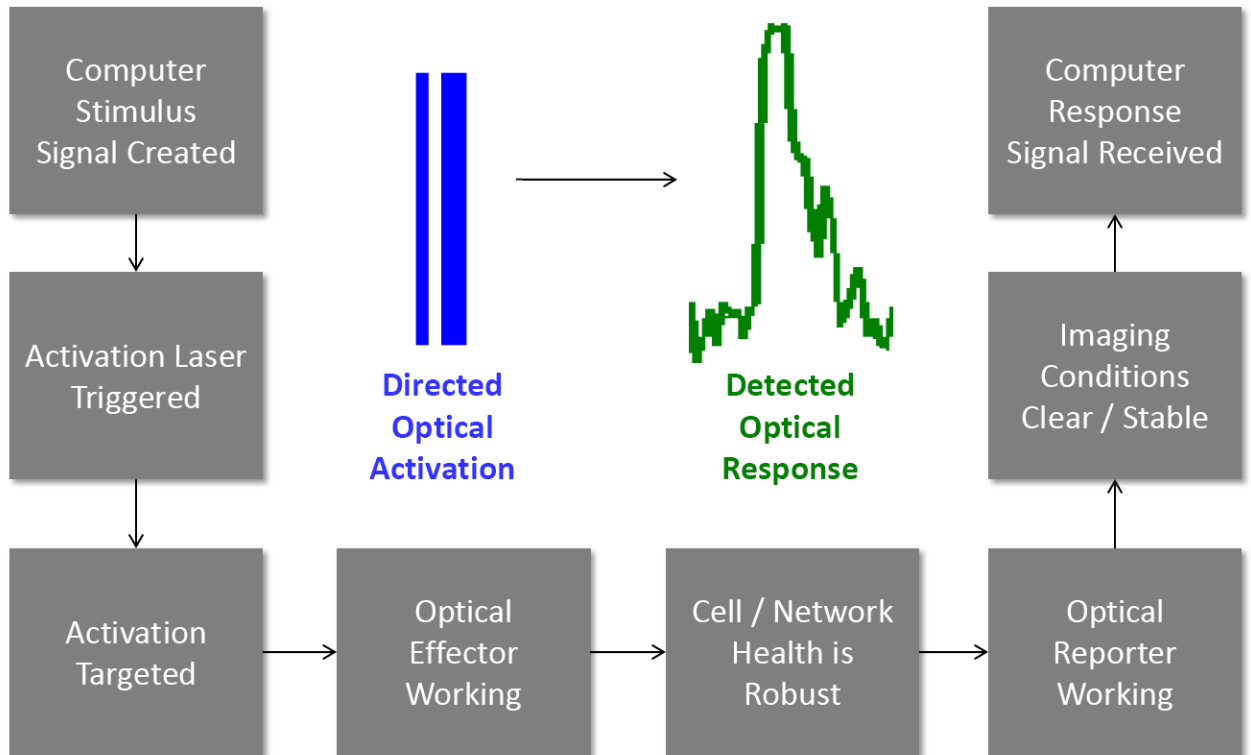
Computer Stimulus Signal Created

Activation Laser Triggered

Activation Targeted

Directed Optical Activation

Detected Optical Response

Computer Response Signal Received

Imaging Conditions Clear / Stable

Optical Effector Working

Cell / Network Health is Robust

Optical Reporter Working